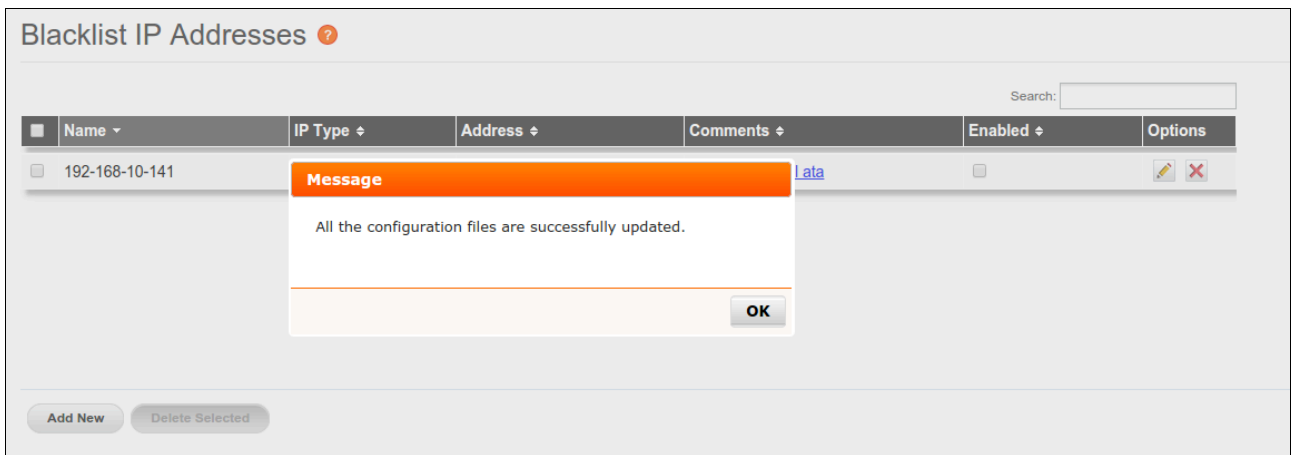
Blacklist IP Addresses

Search:

| Name | IP Type | Address | Comments | Enabled | Options |
|---|---|---|---|---|---|
| 192-168-10-141 | | | l ata | | |

Message

All the configuration files are successfully updated.

OK

Add New

Delete Selected